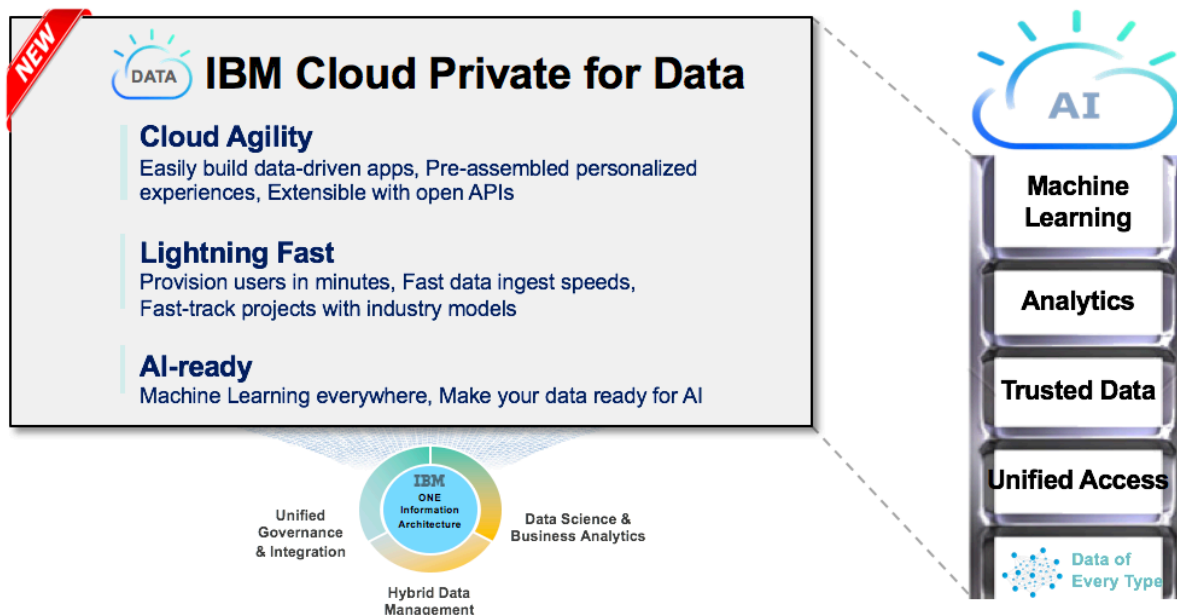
NEW

DATA IBM Cloud Private for Data

Cloud Agility
Easily build data-driven apps, Pre-assembled personalized experiences, Extensible with open APIs

Lightning Fast
Provision users in minutes, Fast data ingest speeds, Fast-track projects with industry models

AI-ready
Machine Learning everywhere, Make your data ready for AI

IBM
ONE
Information
Architecture

Unified Governance & Integration

Data Science & Business Analytics

Hybrid Data Management

AI

Machine Learning

Analytics

Trusted Data

Unified Access

Data of Every Type